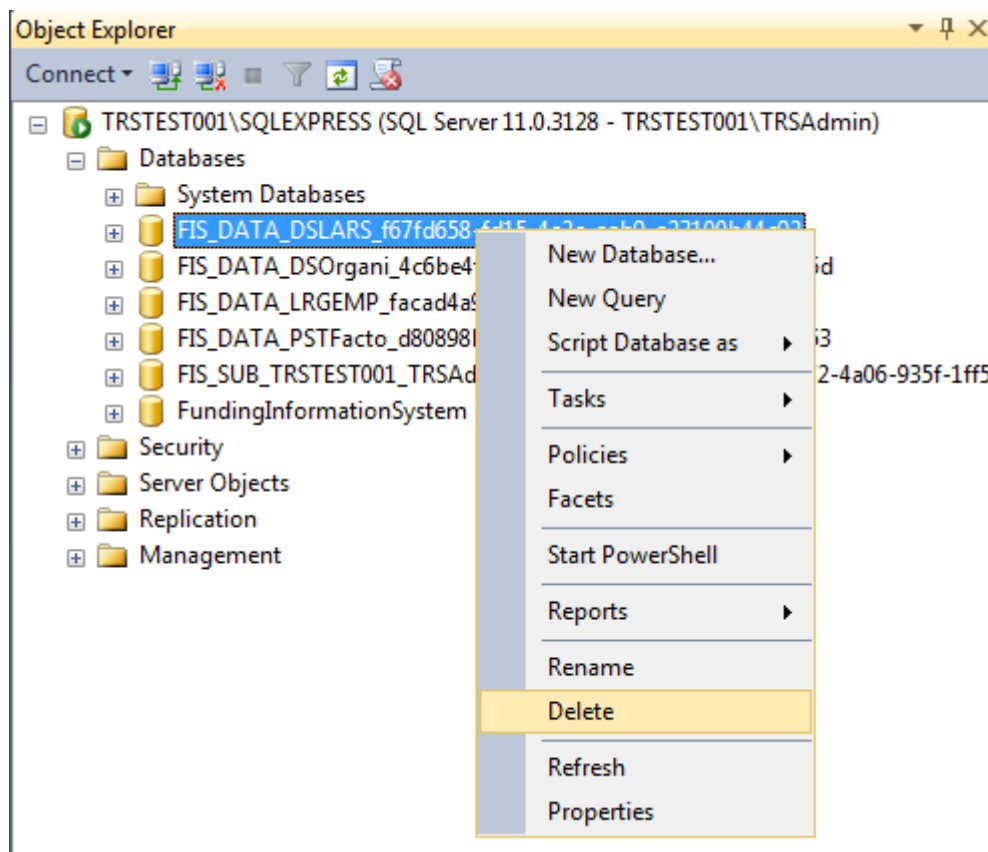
Object Explorer

Connect

TRSTEST001\SQLEXPRESS (SQL Server 11.0.3128 - TRSTEST001\TRSAdmin)
Databases
System Databases
FIS_DATA_DSLARS_f67fd658-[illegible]
FIS_DATA_DSOrgani_4c6be4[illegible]d
FIS_DATA_LRGEMP_facad4a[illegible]
FIS_DATA_PSTFacto_d80898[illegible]3
FIS_SUB_TRSTEST001_TRSAd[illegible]2-4a06-935f-1ff5
FundingInformationSystem
Security
Server Objects
Replication
Management

New Database...
New Query
Script Database as
Tasks
Policies
Facets
Start PowerShell
Reports
Rename
Delete
Refresh
Properties